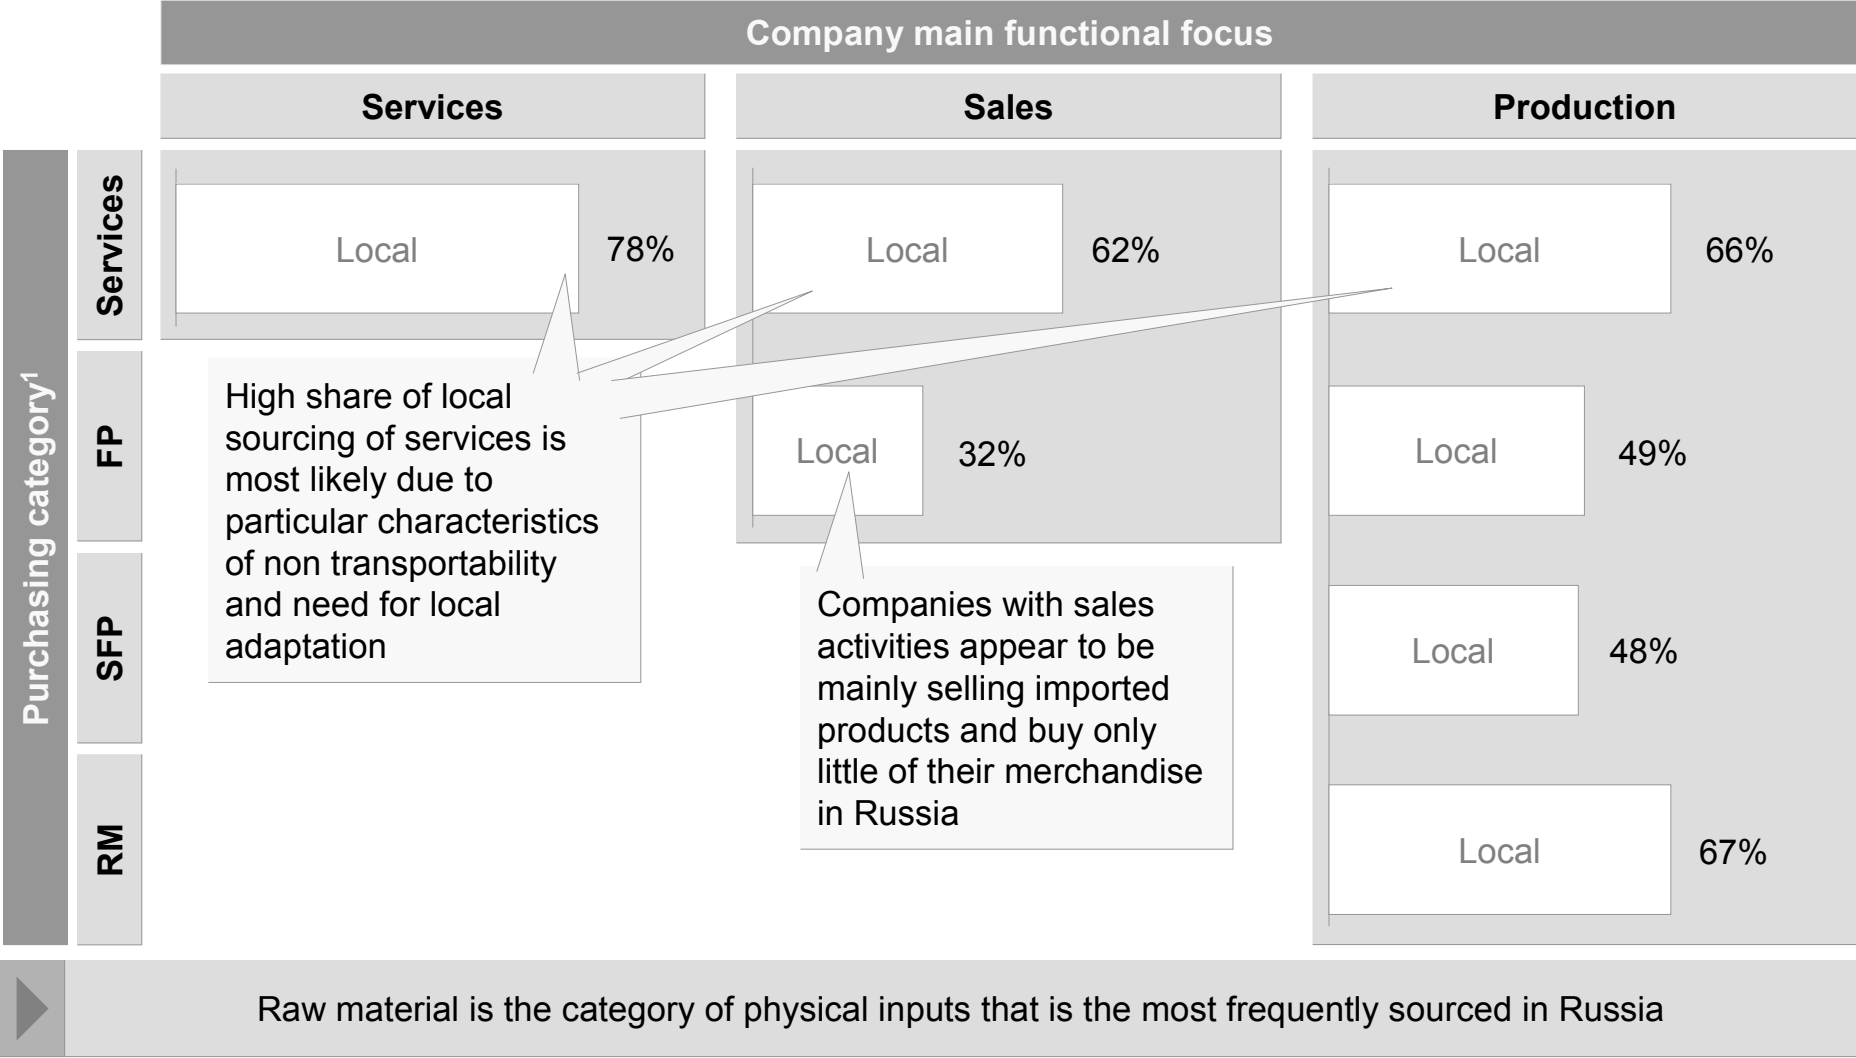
Company main functional focus

Services

Sales

Production

Purchasing category$^1$

Services

FP

SFP

RM

Local 78%

Local 62%

Local 66%

High share of local sourcing of services is most likely due to particular characteristics of non transportability and need for local adaptation

Local 32%

Local 49%

Companies with sales activities appear to be mainly selling imported products and buy only little of their merchandise in Russia

Local 48%

Local 67%

Raw material is the category of physical inputs that is the most frequently sourced in Russia